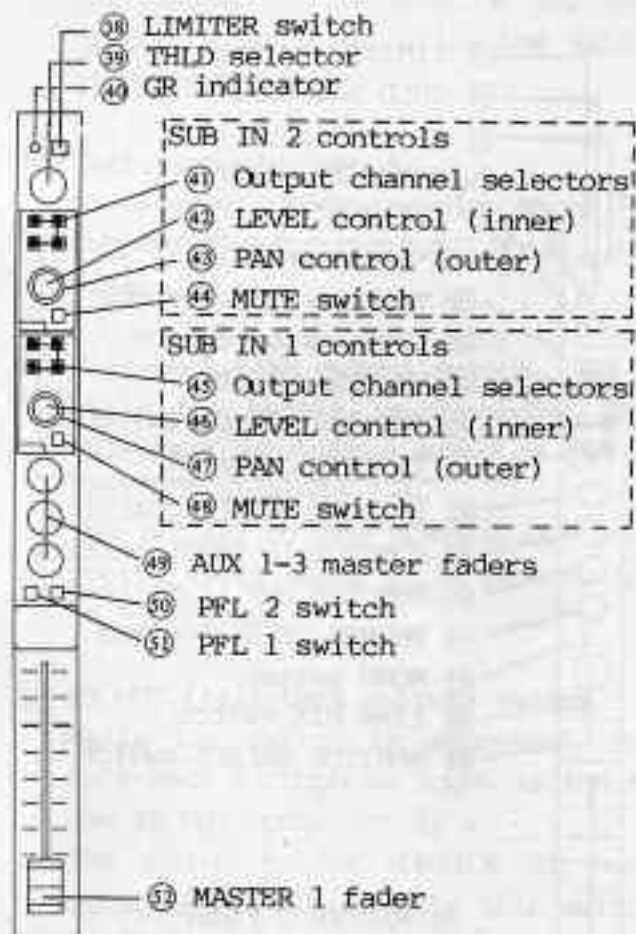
㊳ LIMITER switch
㊴ THLD selector
㊵ GR indicator

SUB IN 2 controls
㊶ Output channel selectors
㊷ LEVEL control (inner)
㊸ PAN control (outer)
㊹ MUTE switch

SUB IN 1 controls
㊺ Output channel selectors
㊻ LEVEL control (inner)
㊼ PAN control (outer)
㊽ MUTE switch

㊾ AUX 1-3 master faders
㊿ PFL 2 switch
51 PFL 1 switch

53 MASTER 1 fader